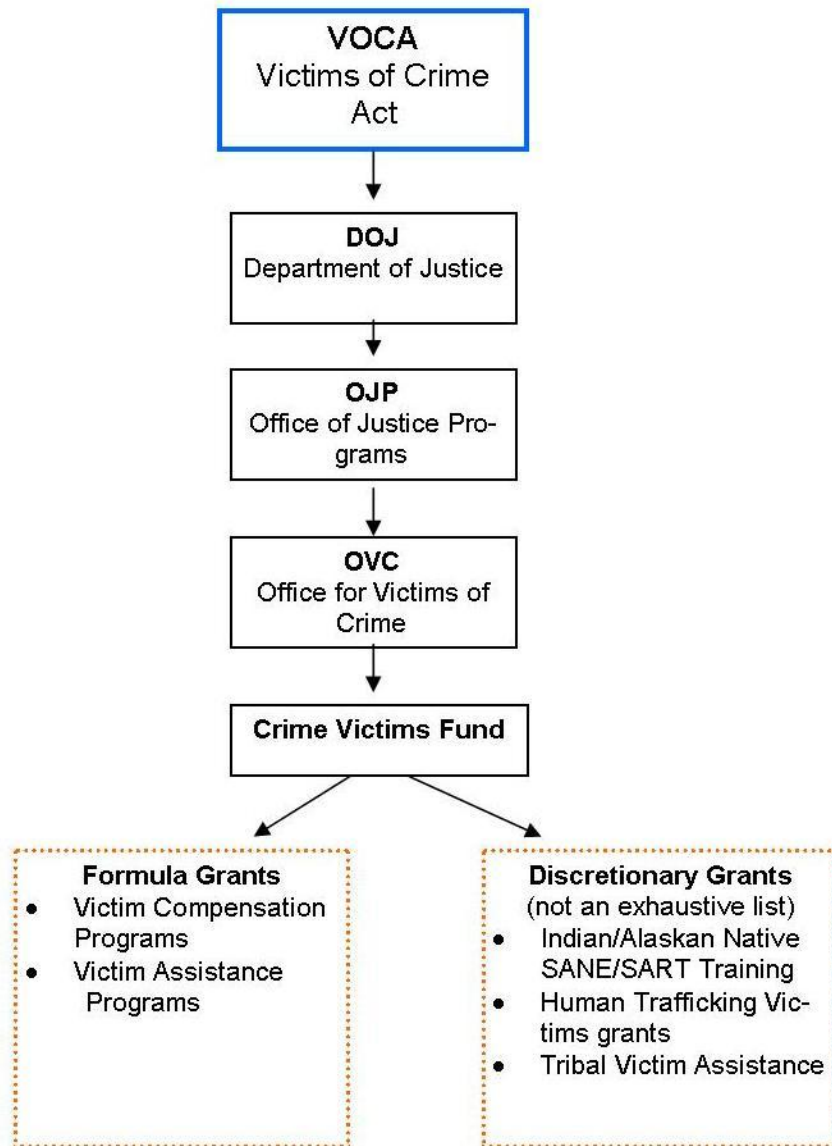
**VOCA**
Victims of Crime Act

**DOJ**
Department of Justice

**OJP**
Office of Justice Programs

**OVC**
Office for Victims of Crime

**Crime Victims Fund**

**Formula Grants**
- Victim Compensation Programs
- Victim Assistance Programs

**Discretionary Grants**
(not an exhaustive list)
- Indian/Alaskan Native SANE/SART Training
- Human Trafficking Victims grants
- Tribal Victim Assistance